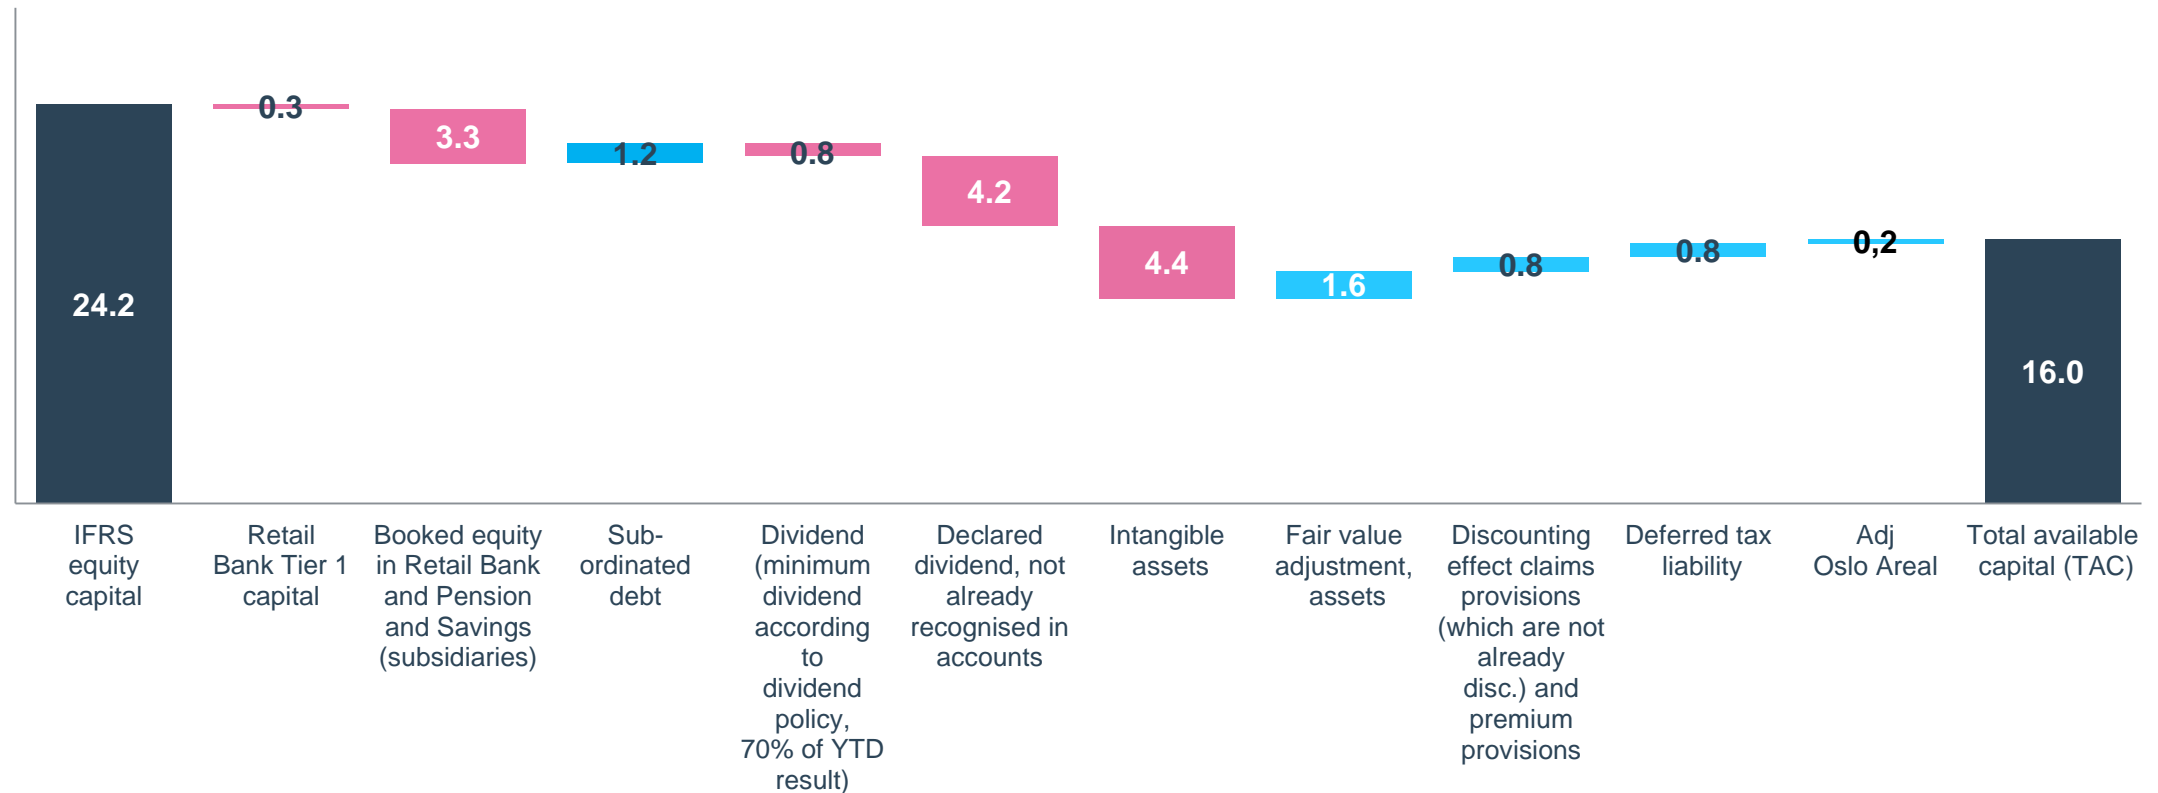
24.2
0.3
3.3
1.2
0.8
4.2
4.4
1.6
0.8
0.8
0,2
16.0

IFRS equity capital

Retail Bank Tier 1 capital

Booked equity in Retail Bank and Pension and Savings (subsidiaries)

Sub-ordinated debt

Dividend (minimum dividend according to dividend policy, 70% of YTD result)

Declared dividend, not already recognised in accounts

Intangible assets

Fair value adjustment, assets

Discounting effect claims provisions (which are not already disc.) and premium provisions

Deferred tax liability

Adj Oslo Areal

Total available capital (TAC)